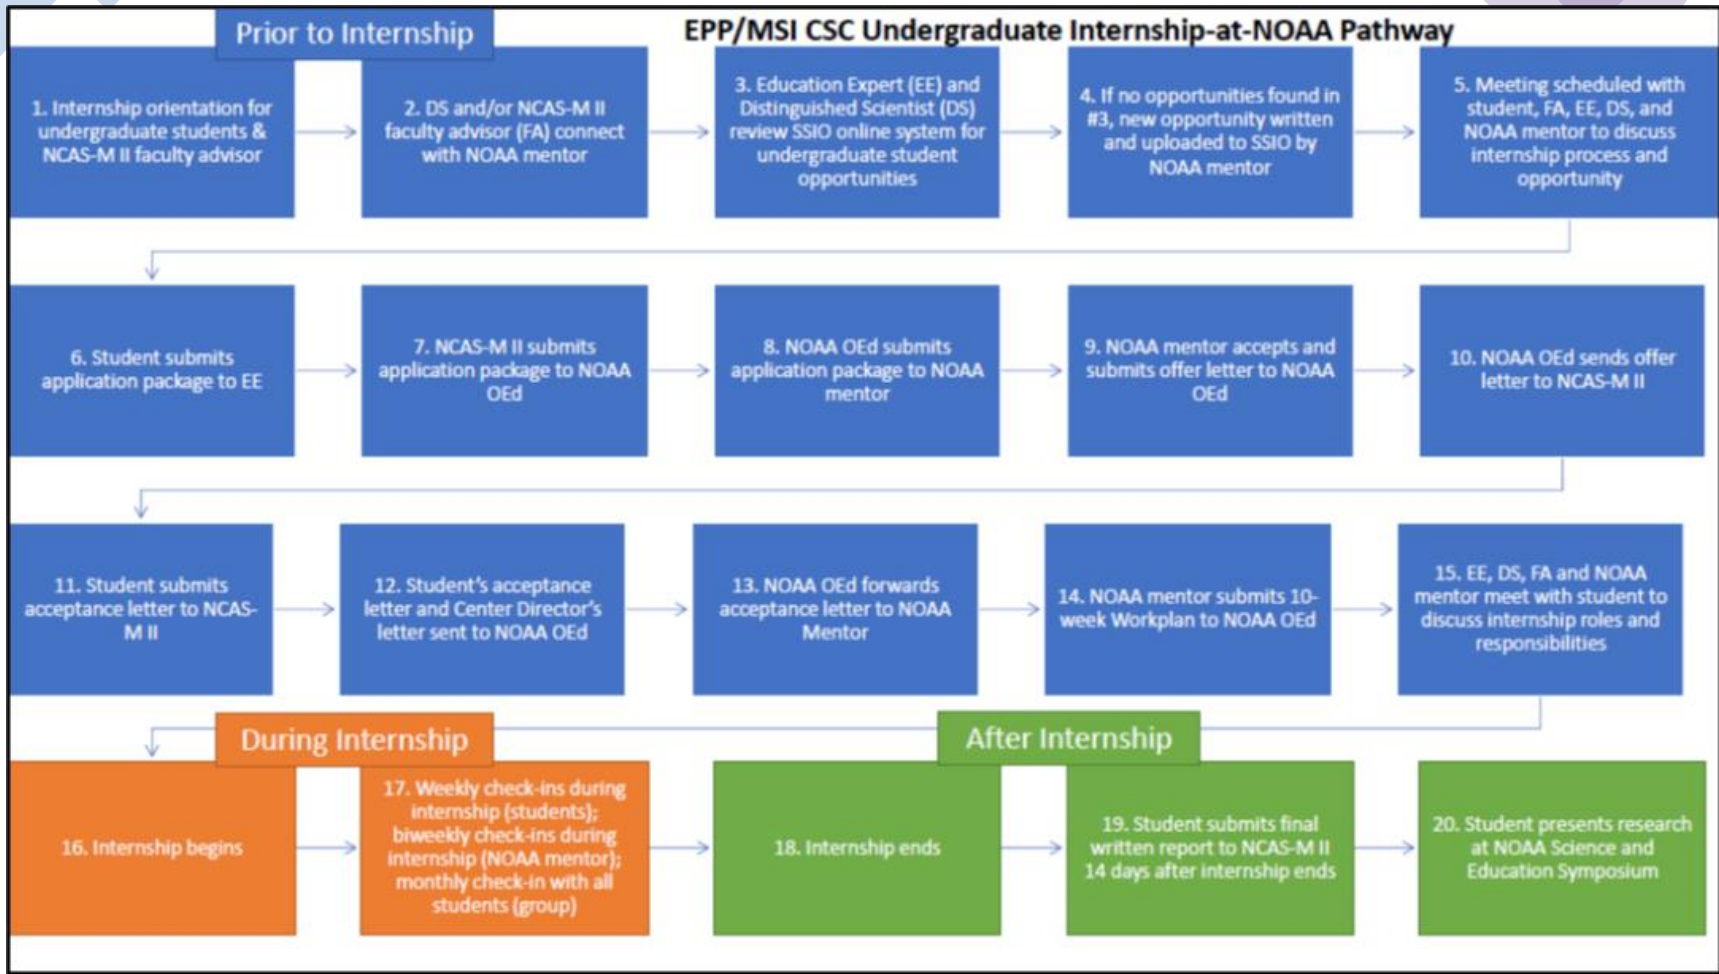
Prior to Internship

EPP/MSI CSC Undergraduate Internship-at-NOAA Pathway

1. Internship orientation for undergraduate students & NCAS-M II faculty advisor

2. DS and/or NCAS-M II faculty advisor (FA) connect with NOAA mentor

3. Education Expert (EE) and Distinguished Scientist (DS) review SSIO online system for undergraduate student opportunities

4. If no opportunities found in #3, new opportunity written and uploaded to SSIO by NOAA mentor

5. Meeting scheduled with student, FA, EE, DS, and NOAA mentor to discuss internship process and opportunity

6. Student submits application package to EE

7. NCAS-M II submits application package to NOAA OEd

8. NOAA OEd submits application package to NOAA mentor

9. NOAA mentor accepts and submits offer letter to NOAA OEd

10. NOAA OEd sends offer letter to NCAS-M II

11. Student submits acceptance letter to NCAS-M II

12. Student's acceptance letter and Center Director's letter sent to NOAA OEd

13. NOAA OEd forwards acceptance letter to NOAA Mentor

14. NOAA mentor submits 10-week Workplan to NOAA OEd

15. EE, DS, FA and NOAA mentor meet with student to discuss internship roles and responsibilities

During Internship

After Internship

16. Internship begins

17. Weekly check-ins during internship (students); biweekly check-ins during internship (NOAA mentor); monthly check-in with all students (group)

18. Internship ends

19. Student submits final written report to NCAS-M II 14 days after internship ends

20. Student presents research at NOAA Science and Education Symposium